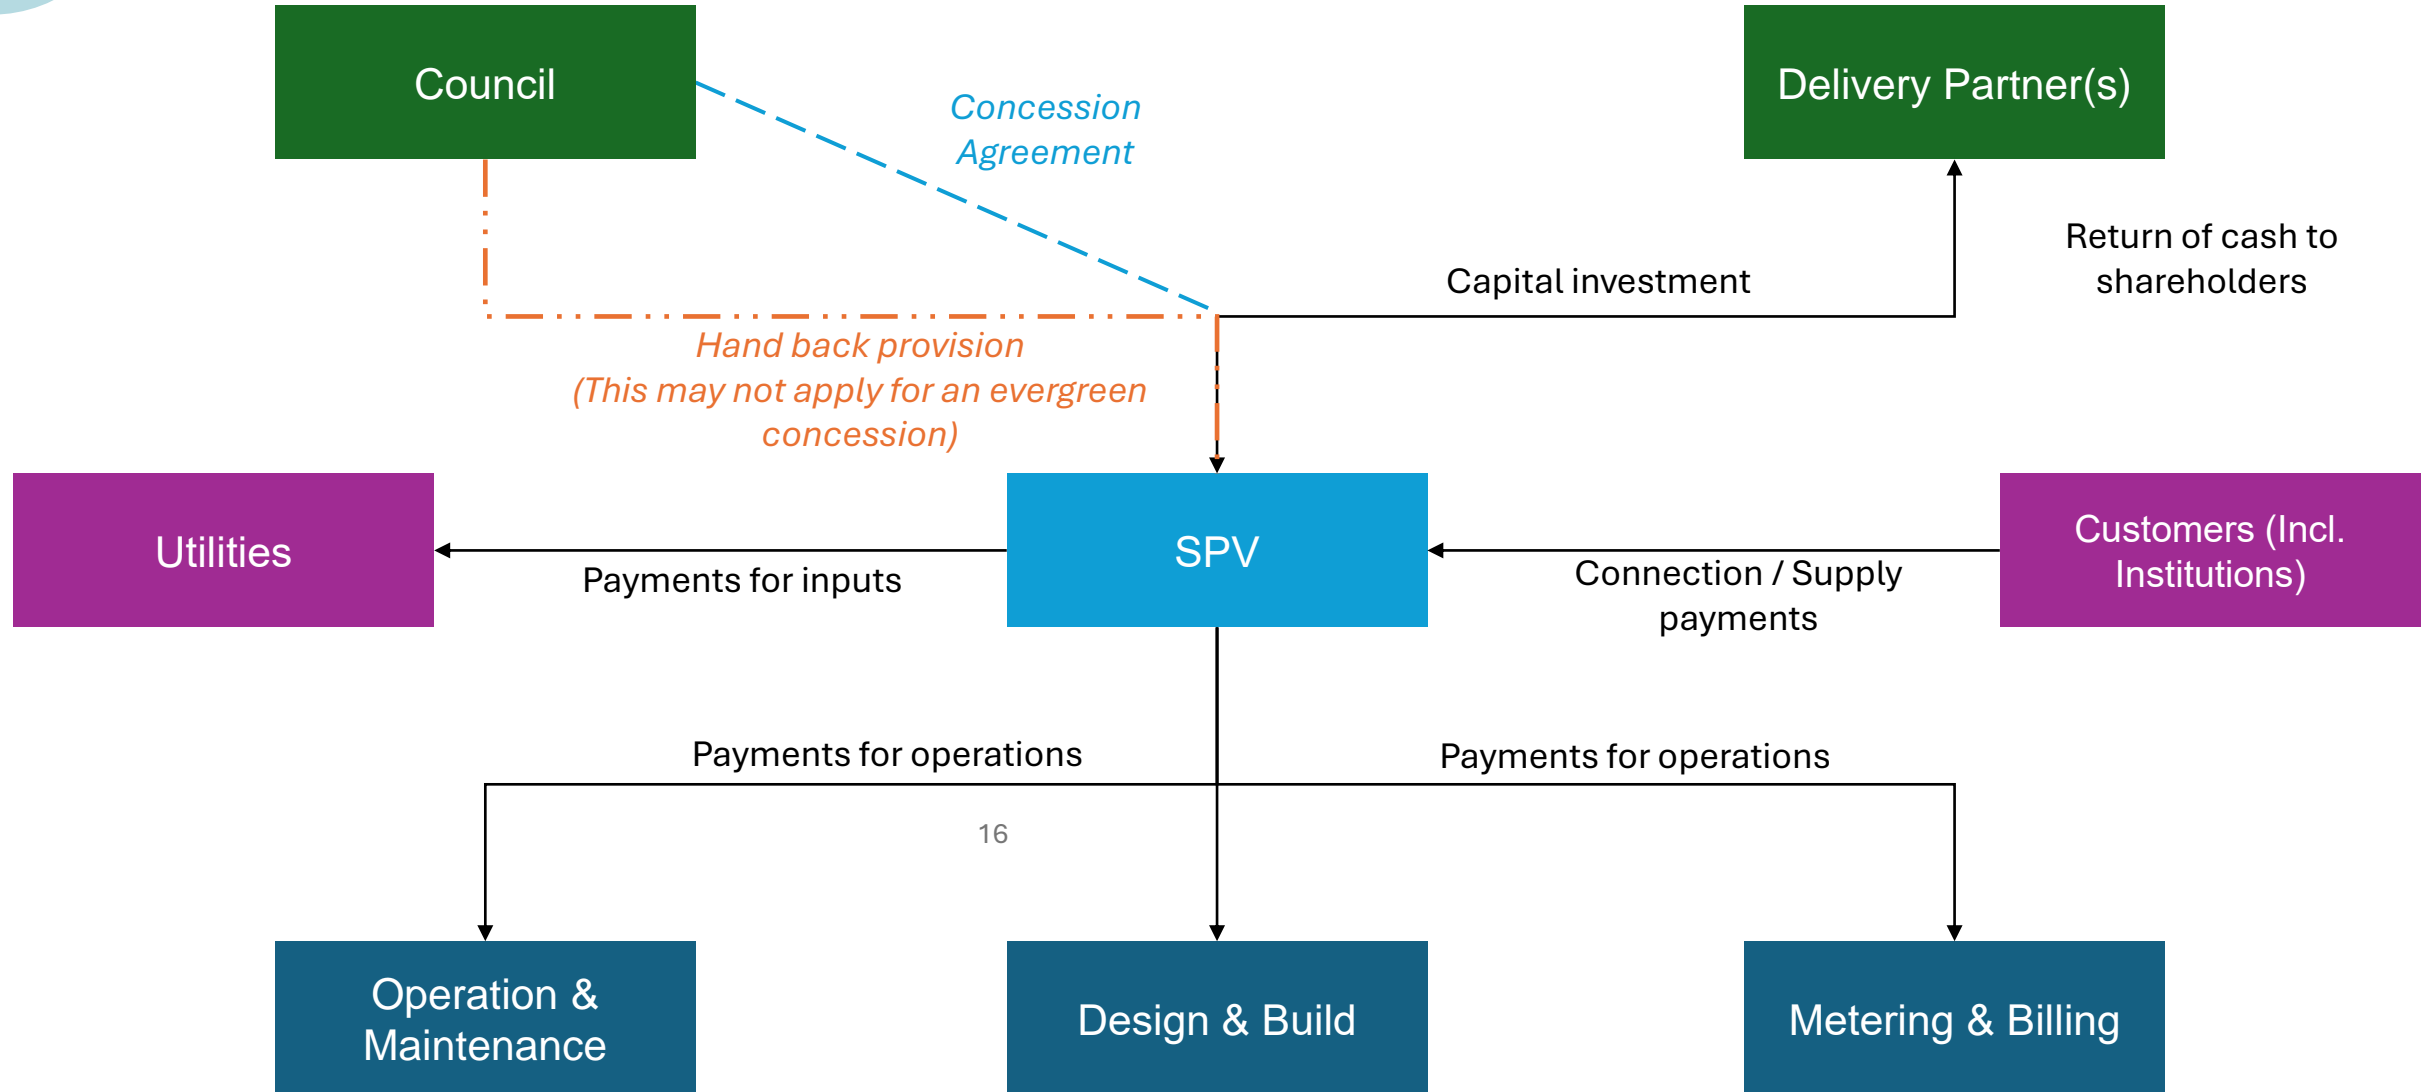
Council

Concession Agreement

Delivery Partner(s)

Return of cash to shareholders

Capital investment

Hand back provision (This may not apply for an evergreen concession)

Utilities

SPV

Customers (Incl. Institutions)

Payments for inputs

Connection / Supply payments

Payments for operations

Payments for operations

16

Operation & Maintenance

Design & Build

Metering & Billing